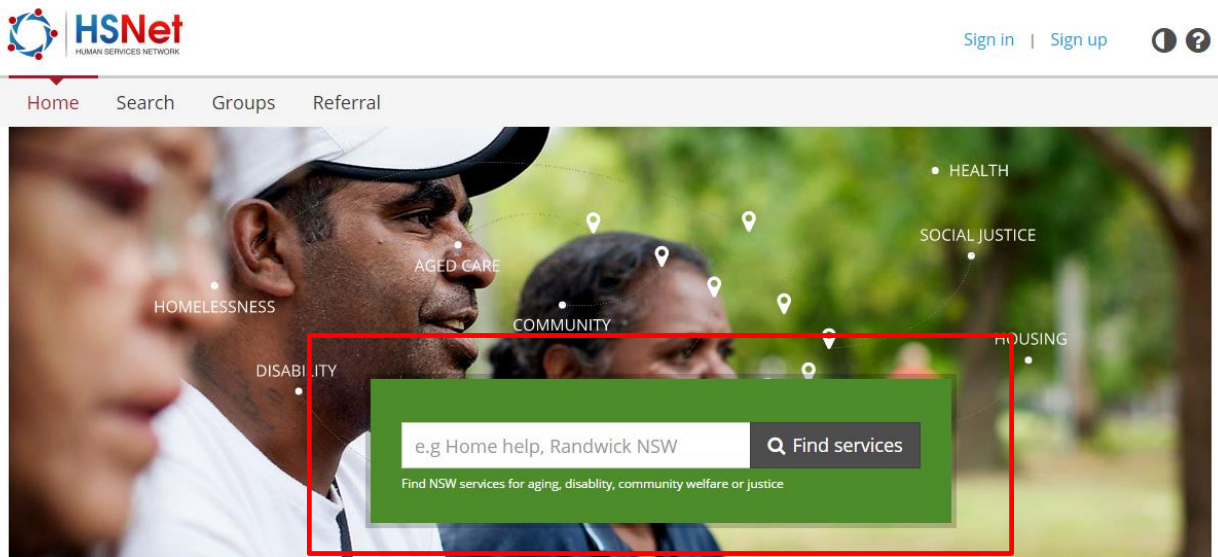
HSNet
HUMAN SERVICES NETWORK

Sign in | Sign up

Home Search Groups Referral

HEALTH
SOCIAL JUSTICE
AGED CARE
HOMELESSNESS
COMMUNITY
HOUSING
DISABILITY

e.g Home help, Randwick NSW
Find services
Find NSW services for aging, disablity, community welfare or justice